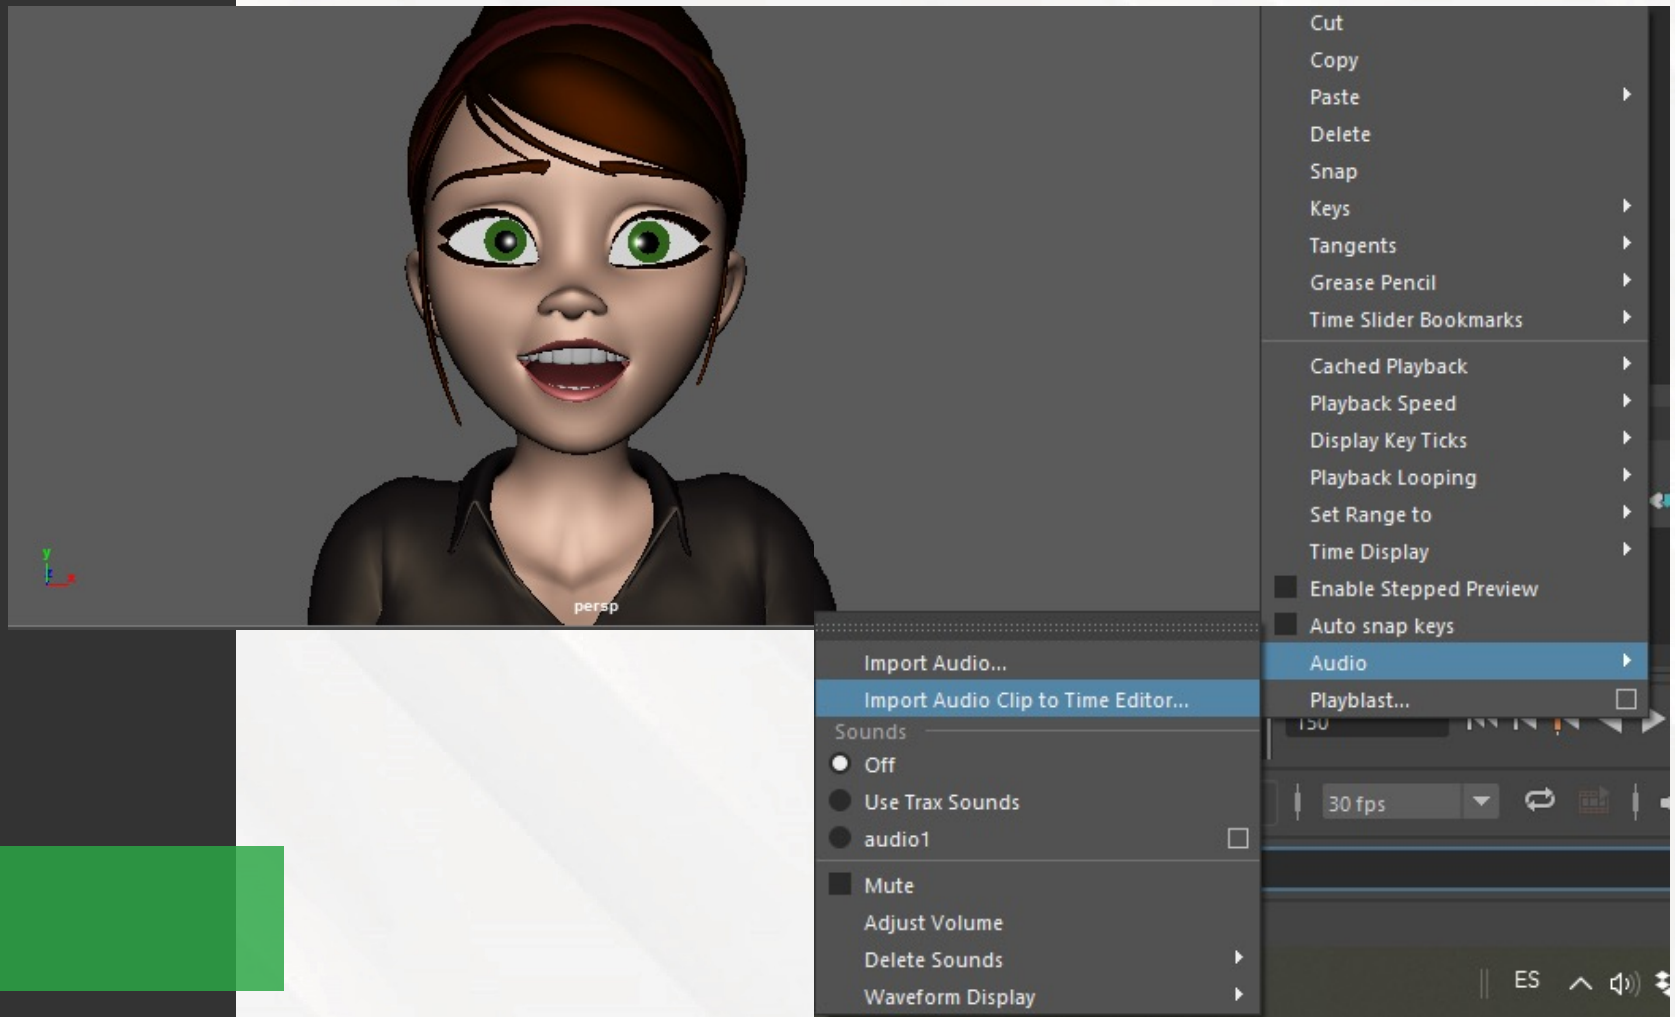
persp

Cut
Copy
Paste
Delete
Snap
Keys
Tangents
Grease Pencil
Time Slider Bookmarks
Cached Playback
Playback Speed
Display Key Ticks
Playback Looping
Set Range to
Time Display
Enable Stepped Preview
Auto snap keys
Audio
Playblast...

Import Audio...
Import Audio Clip to Time Editor...
Sounds
Off
Use Trax Sounds
audio1
Mute
Adjust Volume
Delete Sounds
Waveform Display

150
30 fps
ES